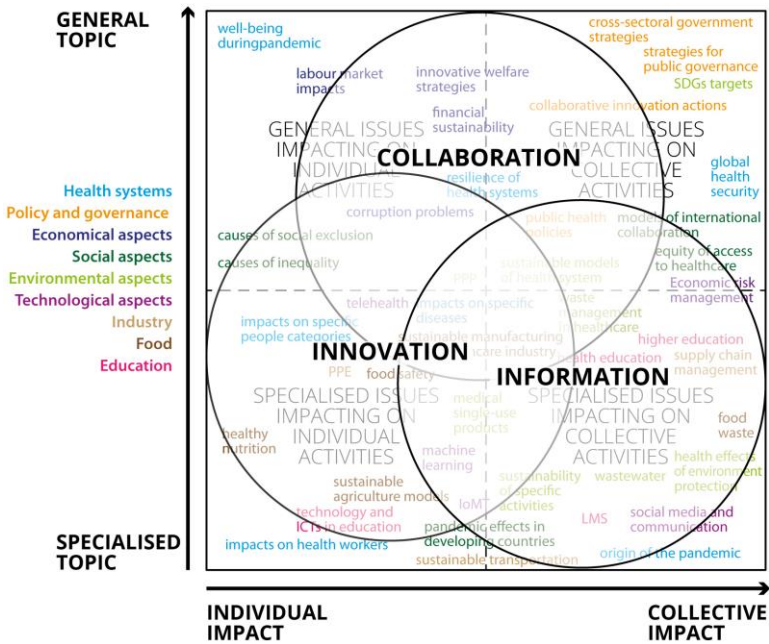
GENERAL TOPIC

Health systems
Policy and governance
Economical aspects
Social aspects
Environmental aspects
Technological aspects
Industry
Food
Education

SPECIALISED TOPIC

well-being duringpandemic

labour market impacts

innovative welfare strategies

financial sustainability

cross-sectoral government strategies

strategies for public governance

SDGs targets

collaborative innovation actions

GENERAL ISSUES IMPACTING ON INDIVIDUAL ACTIVITIES

COLLABORATION

GENERAL ISSUES IMPACTING ON COLLECTIVE ACTIVITIES

global health security

resilience of health systems

corruption problems

causes of social exclusion

public health policies

models of international collaboration

equity of access to healthcare

causes of inequality

PPP

sustainable models of health system

Economic risk management

telehealth

impacts on specific diseases

waste management in healthcare

impacts on specific people categories

sustainable manufacturing

healthcare industry

higher education

INNOVATION

health education

supply chain management

INFORMATION

PPE

food safety

SPECIALISED ISSUES IMPACTING ON INDIVIDUAL ACTIVITIES

medical single-use products

SPECIALISED ISSUES IMPACTING ON COLLECTIVE ACTIVITIES

food waste

healthy nutrition

machine learning

health effects of environment protection

sustainable agriculture models

sustainability of specific activities

wastewater

IoMT

technology and ICTs in education

LMS

social media and communication

pandemic effects in developing countries

impacts on health workers

origin of the pandemic

sustainable transportation

INDIVIDUAL IMPACT

COLLECTIVE IMPACT